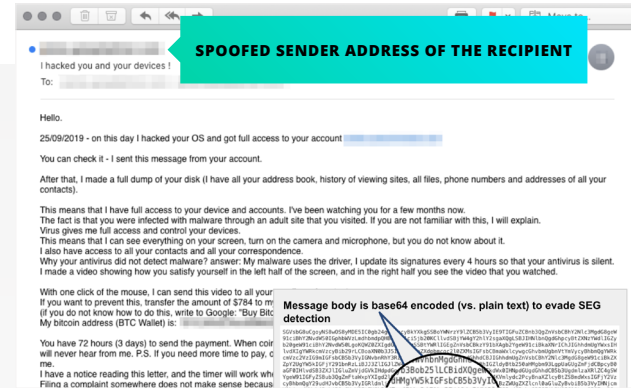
Move to...

SPOOFED SENDER ADDRESS OF THE RECIPIENT

I hacked you and your devices !

To:

Hello.

25/09/2019 - on this day I hacked your OS and got full access to your account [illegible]

You can check it - I sent this message from your account.

After that, I made a full dump of your disk (I have all your address book, history of viewing sites, all files, phone numbers and addresses of all your contacts).

This means that I have full access to your device and accounts. I've been watching you for a few months now.
The fact is that you were infected with malware through an adult site that you visited. If you are not familiar with this, I will explain.
Virus gives me full access and control over your devices.
This means that I can see everything on your screen, turn on the camera and microphone, but you do not know about it.
I also have access to all your contacts and all your correspondence.
Why your antivirus did not detect malware? answer: My malware uses the driver, I update its signatures every 4 hours so that your antivirus is silent.
I made a video showing how you satisfy yourself in the left half of the screen, and in the right half you see the video that you watched.

With one click of the mouse, I can send this video to all your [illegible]
If you want to prevent this, transfer the amount of $784 to m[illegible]
(if you do not know how to do this, write to Google: "Buy Bitc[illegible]
My bitcoin address (BTC Wallet) is: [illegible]

You have 72 hours (3 days) to send the payment. When co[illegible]
will never hear from me. P.S. If you need more time to pay, c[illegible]
me.
I have a notice reading this letter, and the timer will work whe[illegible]
Filing a complaint somewhere does not make sense becaus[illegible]

Message body is base64 encoded (vs. plain text) to evade SEG detection

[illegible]

3Bob25lLCBidXQge
MgYW5kIGFsbCB5b3VyI